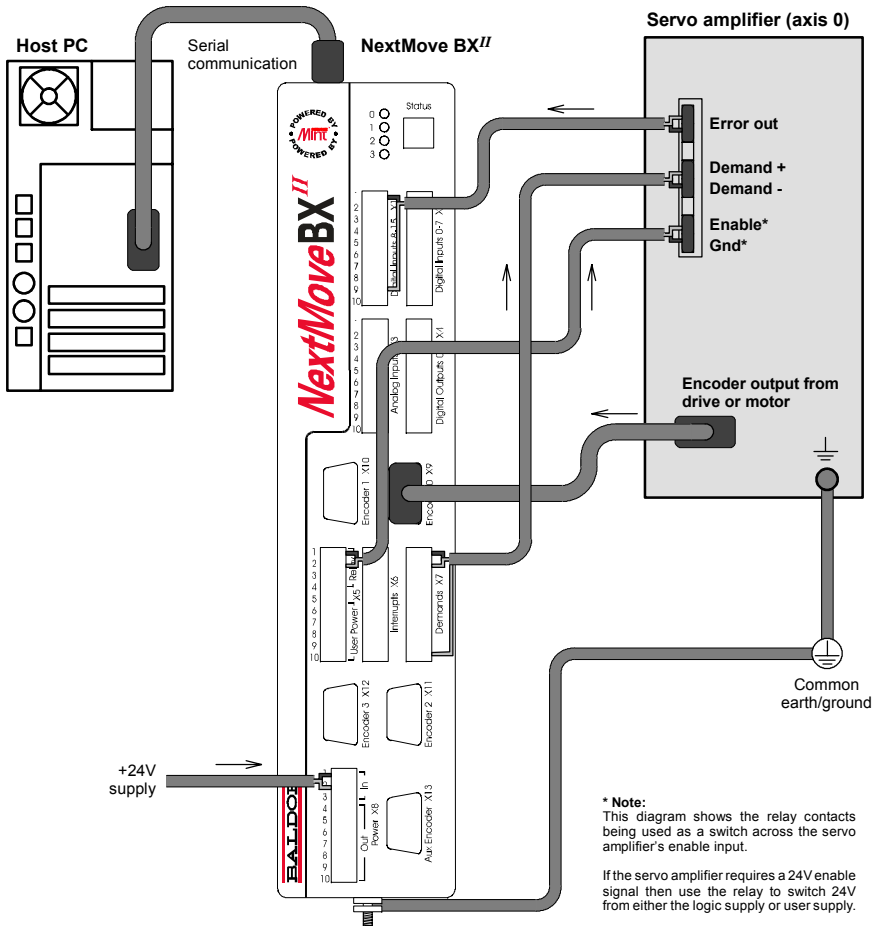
Host PC

Serial communication

NextMove BX$^{II}$

Servo amplifier (axis 0)

Status

0
1
2
3

POWERED BY MINT POWERED BY

NextMove BX$^{II}$

Error out

Demand +
Demand -

Enable*
Gnd*

1
2
3
4
5
6
7
8
9
10

Digital Inputs 8-15

Digital Inputs 0-7 X

1
2
3
4
5
6
7
8
9
10

Analog Inputs 3

Digital Outputs 0 X4

Encoder output from drive or motor

Encoder 1 X10

Encoder 0 X9

1
2
3
4
5
6
7
8
9
10

User Power X5 Relay

Interrupts X6

Demands X7

Common earth/ground

Encoder 3 X12

Encoder 2 X11

+24V supply

1
2
3
4
5
6
7
8
9
10

In

Out

Power X8

Aux Encoder X13

BALDOR

* Note:
This diagram shows the relay contacts being used as a switch across the servo amplifier's enable input.

If the servo amplifier requires a 24V enable signal then use the relay to switch 24V from either the logic supply or user supply.